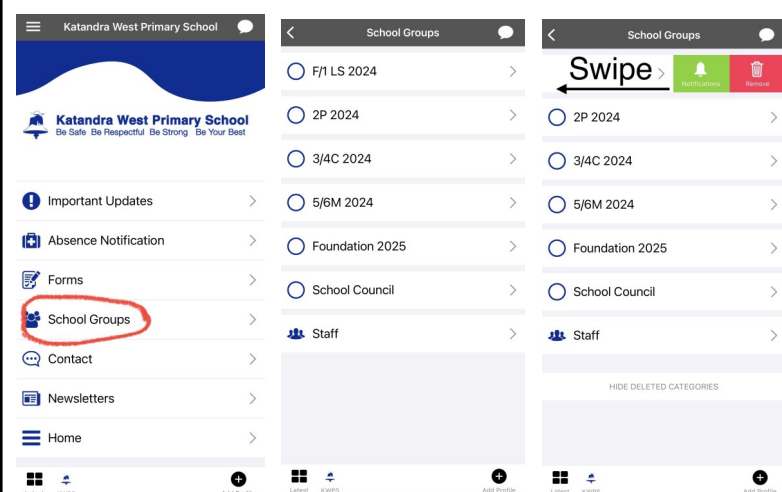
Katandra West Primary School

Katandra West Primary School
Be Safe Be Respectful Be Strong Be Your Best

Important Updates
Absence Notification
Forms
School Groups
Contact
Newsletters
Home

School Groups

F/1 LS 2024
2P 2024
3/4C 2024
5/6M 2024
Foundation 2025
School Council
Staff

Latest KWPS Add Profile

School Groups

Swipe
Notifications
Remove

2P 2024
3/4C 2024
5/6M 2024
Foundation 2025
School Council
Staff

HIDE DELETED CATEGORIES

Latest KWPS Add Profile